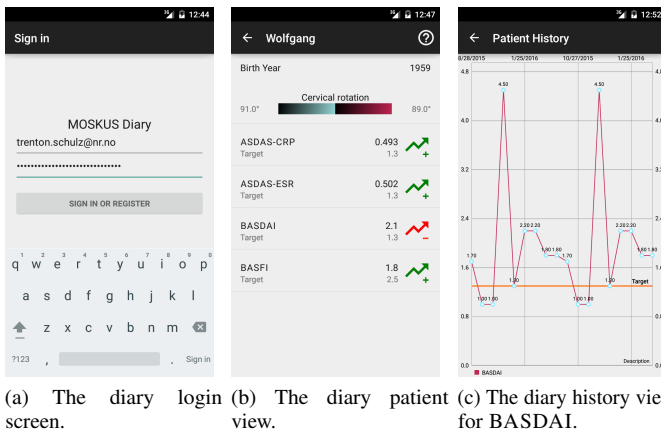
12:44

Sign in

MOSKUS Diary

trenton.schulz@nr.no

••••••••••••••••••••••••••••••••

SIGN IN OR REGISTER

1 2 3 4 5 6 7 8 9 0
q w e r t y u i o p
a s d f g h j k l
z x c v b n m
?123 , . Sign in

12:47

← Wolfgang

Birth Year 1959

Cervical rotation

91.0° 89.0°

ASDAS-CRP 0.493
Target 1.3

ASDAS-ESR 0.502
Target 1.3

BASDAI 2.1
Target 1.3

BASFI 1.8
Target 2.5

12:52

← Patient History

8/28/2015 1/25/2016 10/27/2015 1/25/2016

4.8
4.0
3.2
2.4
1.6
0.8
0.0

4.50 4.50
1.70 1.00 1.00 1.30 2.20 2.20 1.80 1.80 1.70 1.00 1.00 1.30 2.20 2.20 1.80 1.80

Target

Description

BASDAI

(a) The diary login screen.

(b) The diary patient view.

(c) The diary history vie for BASDAI.